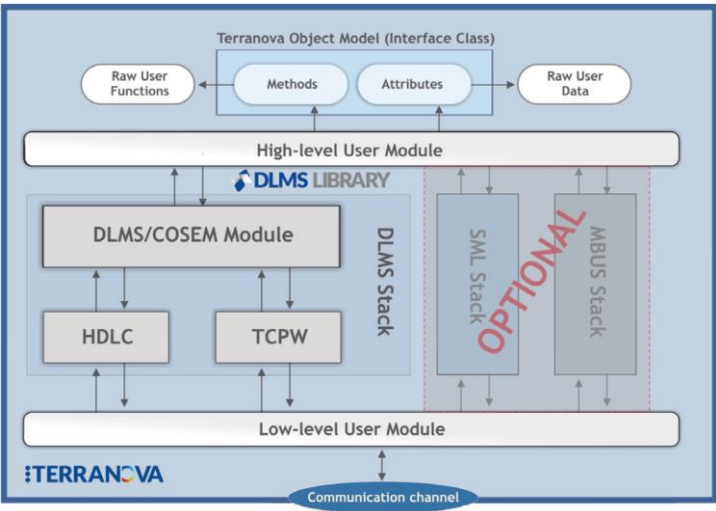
Terranova Object Model (Interface Class)

Raw User Functions

Methods

Attributes

Raw User Data

High-level User Module

DLMS LIBRARY

DLMS/COSEM Module

DLMS Stack

HDLC

TCPW

SML Stack

MBUS Stack

OPTIONAL

Low-level User Module

TERRANOVA

Communication channel